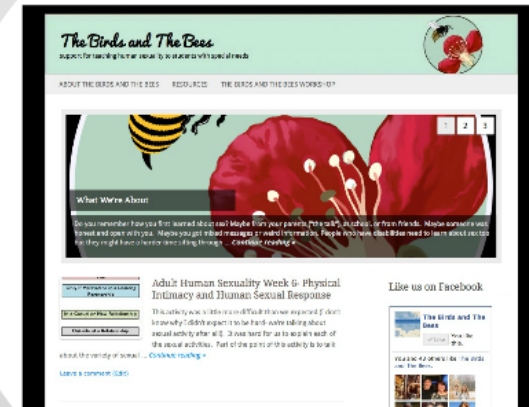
The Birds and The Bees

support for teaching human sexuality to students with special needs

ABOUT THE BIRDS AND THE BEES RESOURCES THE BIRDS AND THE BEES WORKSHOP

1 2 3

What We're About

Do you remember how you first learned about sex? Maybe from your parents ("the talk"), at school, or from friends. Maybe someone was honest and open with you. Maybe you got mixed messages or weird information. People who have disabilities need to learn about sex too but they might have a harder time sifting through ... Continue reading »

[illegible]

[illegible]

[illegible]

Adult Human Sexuality Week 6- Physical Intimacy and Human Sexual Response

This activity was a little more difficult than we expected. I don't know why I didn't expect it to be hard—we're talking about sexual activity after all :). It was hard for us to explain each of the sexual activities. Part of the point of this activity is to talk about the variety of sexual ... Continue reading »

Leave a comment (Edit)

Like us on Facebook

The Birds and The Bees

You and 42 others like The Birds and The Bees.